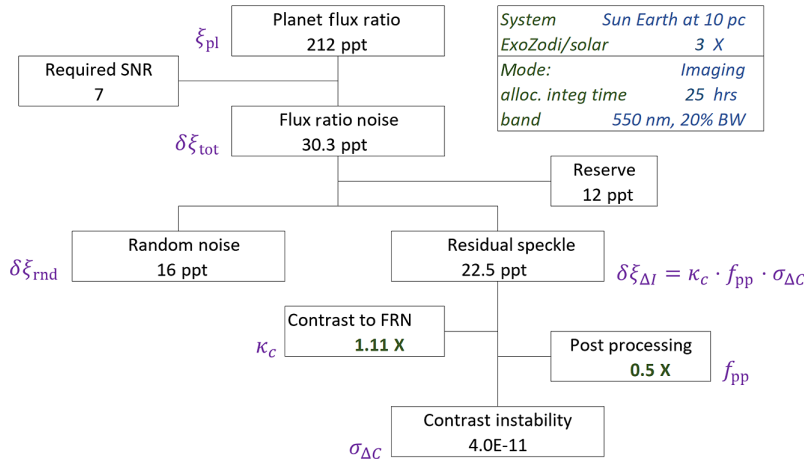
$\xi_{\text{pl}}$

Planet flux ratio
212 ppt

| System | Sun Earth at 10 pc |
|---|---|
| ExoZodi/solar | 3 X |
| Mode: | Imaging |
| alloc. integ time | 25 hrs |
| band | 550 nm, 20% BW |

Required SNR
7

$\delta\xi_{\text{tot}}$

Flux ratio noise
30.3 ppt

Reserve
12 ppt

$\delta\xi_{\text{rnd}}$

Random noise
16 ppt

Residual speckle
22.5 ppt

$\delta\xi_{\Delta I} = \kappa_c \cdot f_{\text{pp}} \cdot \sigma_{\Delta C}$

$\kappa_c$

Contrast to FRN
1.11 X

Post processing
0.5 X

$f_{\text{pp}}$

$\sigma_{\Delta C}$

Contrast instability
4.0E-11